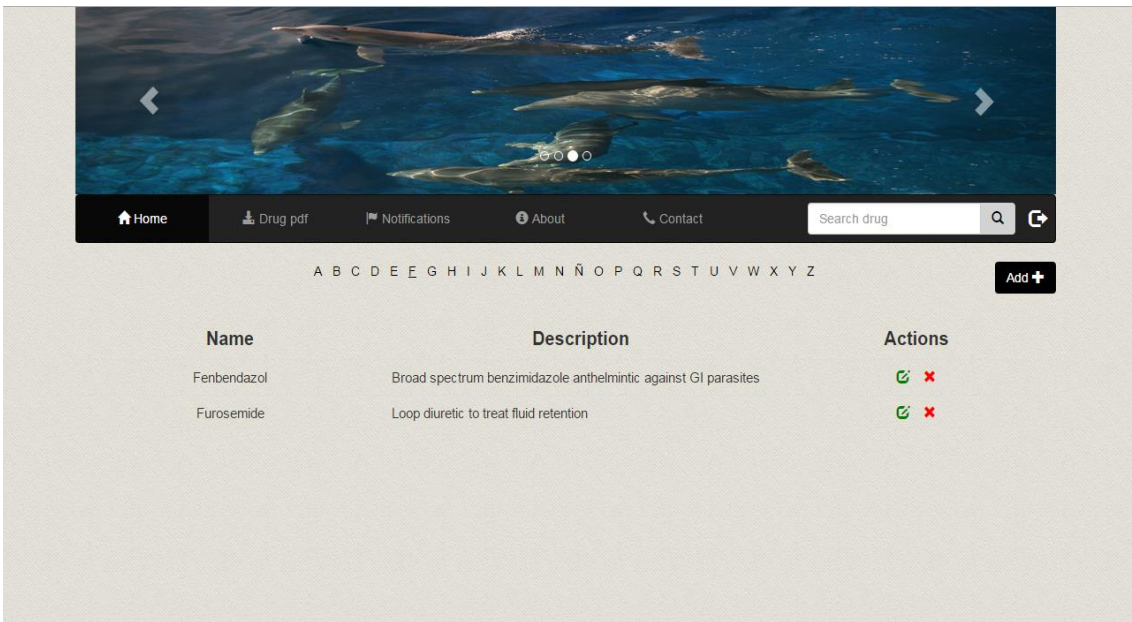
Home Drug pdf Notifications About Contact Search drug

A B C D E F G H I J K L M N Ñ O P Q R S T U V W X Y Z

Add

| Name | Description | Actions |
|---|---|---|
| Fenbendazol | Broad spectrum benzimidazole anthelmintic against GI parasites | |
| Furosemide | Loop diuretic to treat fluid retention | |